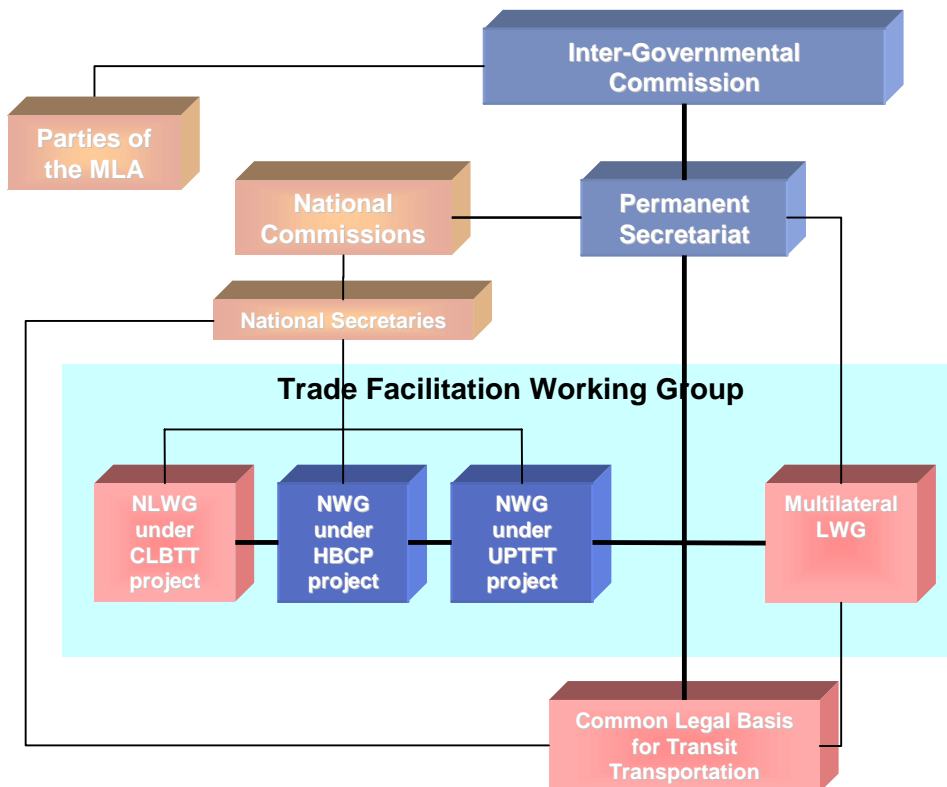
Inter-Governmental Commission

Parties of the MLA

National Commissions

Permanent Secretariat

National Secretaries

Trade Facilitation Working Group

NLWG under CLBTT project

NWG under HBCP project

NWG under UPTFT project

Multilateral LWG

Common Legal Basis for Transit Transportation